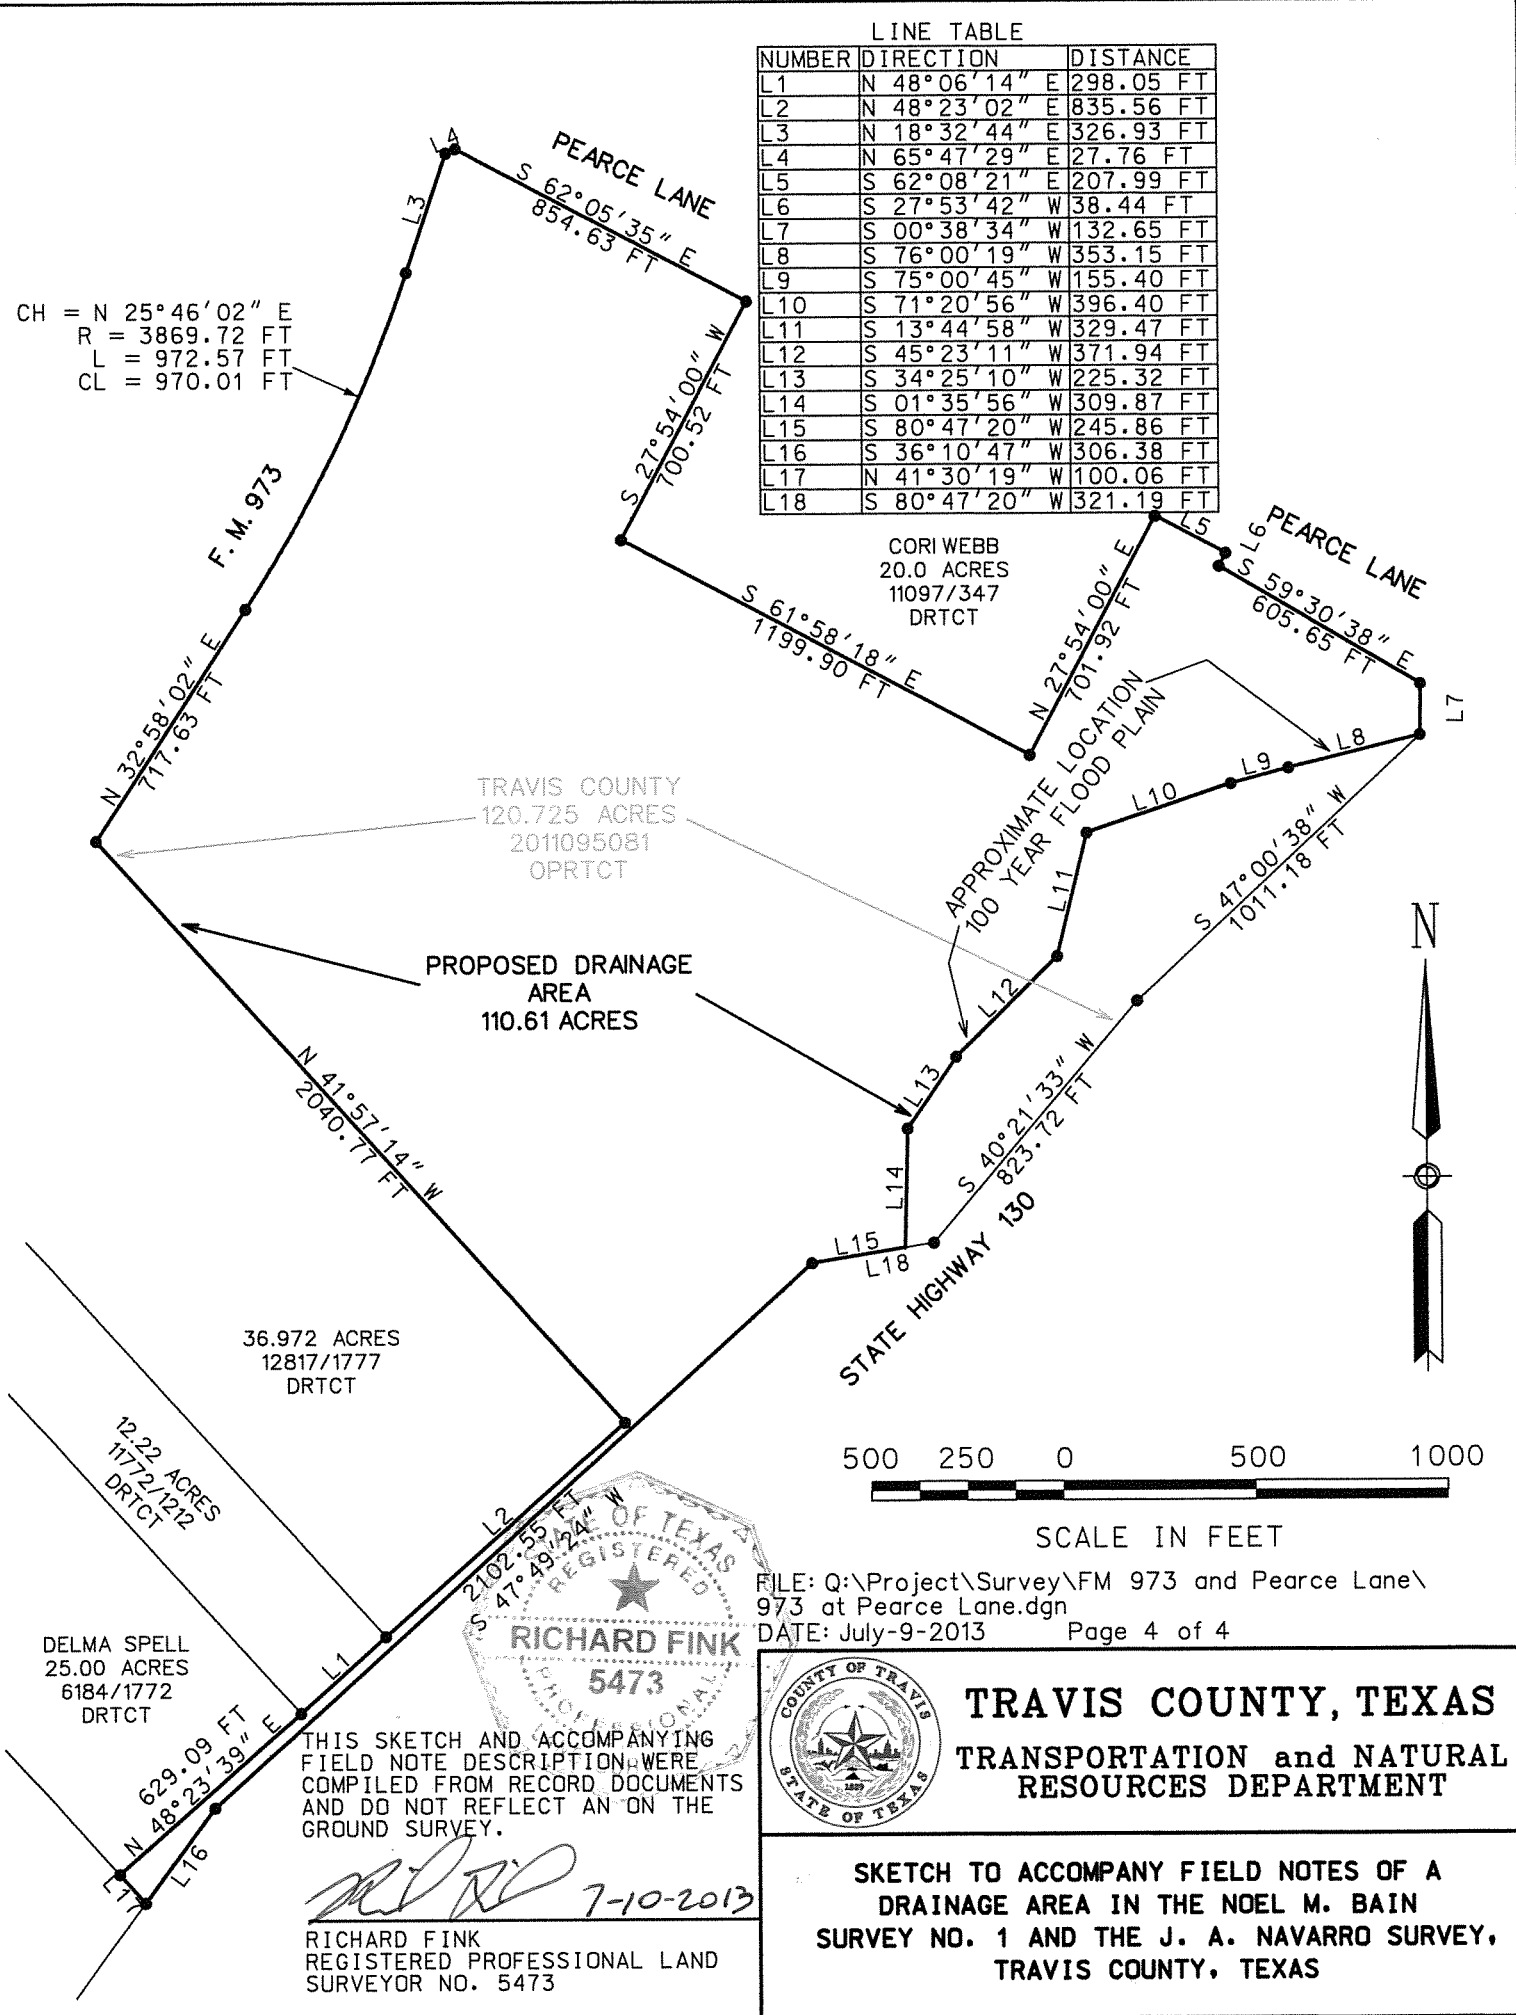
LINE TABLE

| NUMBER | DIRECTION | DISTANCE |
|---|---|---|
| L1 | N 48°06'14" E | 298.05 FT |
| L2 | N 48°23'02" E | 835.56 FT |
| L3 | N 18°32'44" E | 326.93 FT |
| L4 | N 65°47'29" E | 27.76 FT |
| L5 | S 62°08'21" E | 207.99 FT |
| L6 | S 27°53'42" W | 38.44 FT |
| L7 | S 00°38'34" W | 132.65 FT |
| L8 | S 76°00'19" W | 353.15 FT |
| L9 | S 75°00'45" W | 155.40 FT |
| L10 | S 71°20'56" W | 396.40 FT |
| L11 | S 13°44'58" W | 329.47 FT |
| L12 | S 45°23'11" W | 371.94 FT |
| L13 | S 34°25'10" W | 225.32 FT |
| L14 | S 01°35'56" W | 309.87 FT |
| L15 | S 80°47'20" W | 245.86 FT |
| L16 | S 36°10'47" W | 306.38 FT |
| L17 | N 41°30'19" W | 100.06 FT |
| L18 | S 80°47'20" W | 321.19 FT |

PEARCE LANE
S 62°05'35" E
854.63 FT
L4
L3
CH = N 25°46'02" E
R = 3869.72 FT
L = 972.57 FT
CL = 970.01 FT
S 27°54'00" W
700.52 FT
F. M. 973
CORI WEBB
20.0 ACRES
11097/347
DRTCT
L5
L6
PEARCE LANE
S 59°30'38" E
605.65 FT
L7
S 61°58'18" E
1199.90 FT
N 27°54'00" E
701.92 FT
APPROXIMATE LOCATION
100 YEAR FLOOD PLAIN
L8
L9
L10
L11
L12
L13
L14
L15
L18
N 32°58'02" E
717.63 FT
TRAVIS COUNTY
120.725 ACRES
2011095081
OPRTCT
S 47°00'38" W
1011.18 FT
PROPOSED DRAINAGE
AREA
110.61 ACRES
N 41°57'14" W
2040.77 FT
S 40°21'33" W
823.72 FT
STATE HIGHWAY 130
N
36.972 ACRES
12817/1777
DRTCT
12.22 ACRES
11772/1212
DRTCT
L2
2102.55 FT
S 47°49'24" W
L1
DELMA SPELL
25.00 ACRES
6184/1772
DRTCT
629.09 FT
N 48°23'39" E
L16
L17
500 250 0 500 1000
SCALE IN FEET
STATE OF TEXAS
REGISTERED
RICHARD FINK
5473
PROFESSIONAL
FILE: Q:\Project\Survey\FM 973 and Pearce Lane\973 at Pearce Lane.dgn
DATE: July-9-2013 Page 4 of 4
THIS SKETCH AND ACCOMPANYING FIELD NOTE DESCRIPTION WERE COMPILED FROM RECORD DOCUMENTS AND DO NOT REFLECT AN ON THE GROUND SURVEY.
7-10-2013
RICHARD FINK
REGISTERED PROFESSIONAL LAND
SURVEYOR NO. 5473
COUNTY OF TRAVIS STATE OF TEXAS
TRAVIS COUNTY, TEXAS
TRANSPORTATION and NATURAL RESOURCES DEPARTMENT
SKETCH TO ACCOMPANY FIELD NOTES OF A DRAINAGE AREA IN THE NOEL M. BAIN SURVEY NO. 1 AND THE J. A. NAVARRO SURVEY, TRAVIS COUNTY, TEXAS